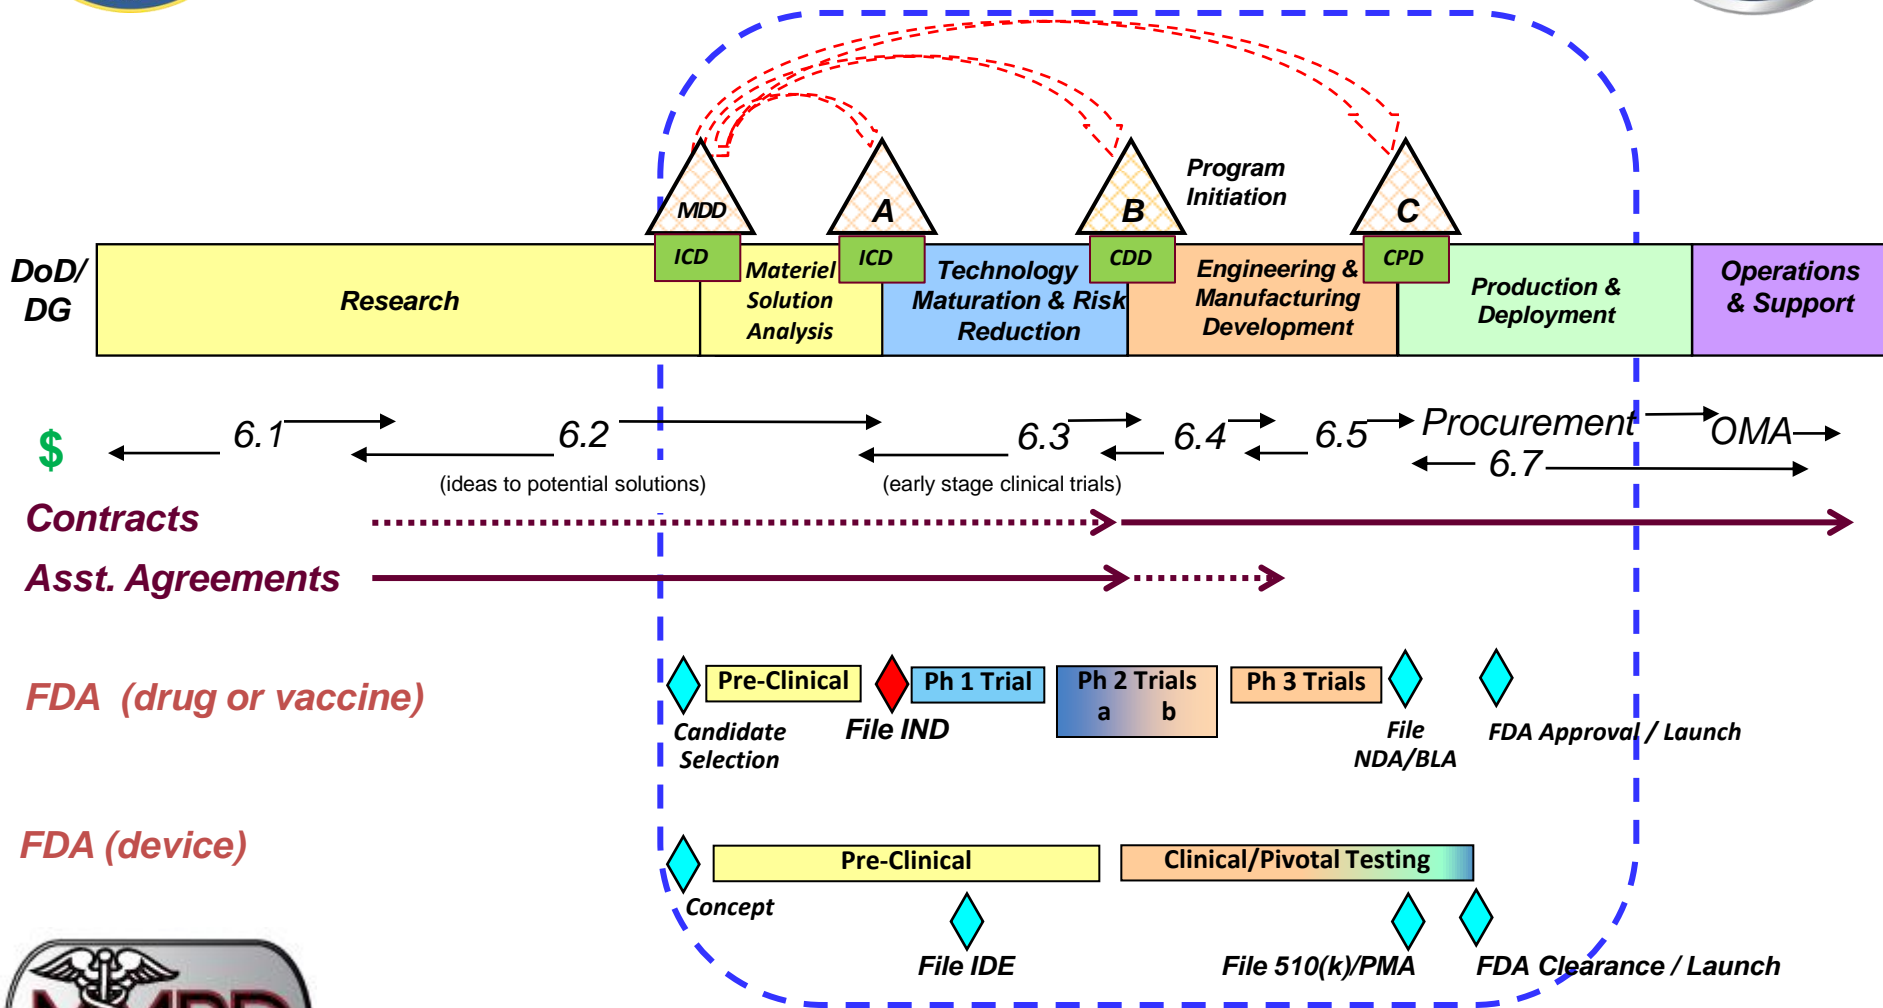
MDD
A
B
C
Program Initiation

DoD/ DG

Research

ICD

Materiel Solution Analysis

ICD

Technology Maturation & Risk Reduction

CDD

Engineering & Manufacturing Development

CPD

Production & Deployment

Operations & Support

$

6.1

6.2

(ideas to potential solutions)

6.3

(early stage clinical trials)

6.4

6.5

Procurement

OMA

6.7

Contracts

Asst. Agreements

FDA (drug or vaccine)

Pre-Clinical

Ph 1 Trial

Ph 2 Trials a b

Ph 3 Trials

Candidate Selection

File IND

File NDA/BLA

FDA Approval / Launch

FDA (device)

Pre-Clinical

Clinical/Pivotal Testing

Concept

File IDE

File 510(k)/PMA

FDA Clearance / Launch